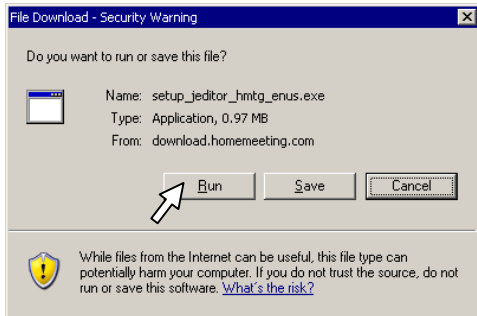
File Download - Security Warning

Do you want to run or save this file?

Name: setup_jeditor_hmtg_enus.exe
Type: Application, 0.97 MB
From: download.homemeeting.com

Run Save Cancel

While files from the Internet can be useful, this file type can potentially harm your computer. If you do not trust the source, do not run or save this software. What's the risk?